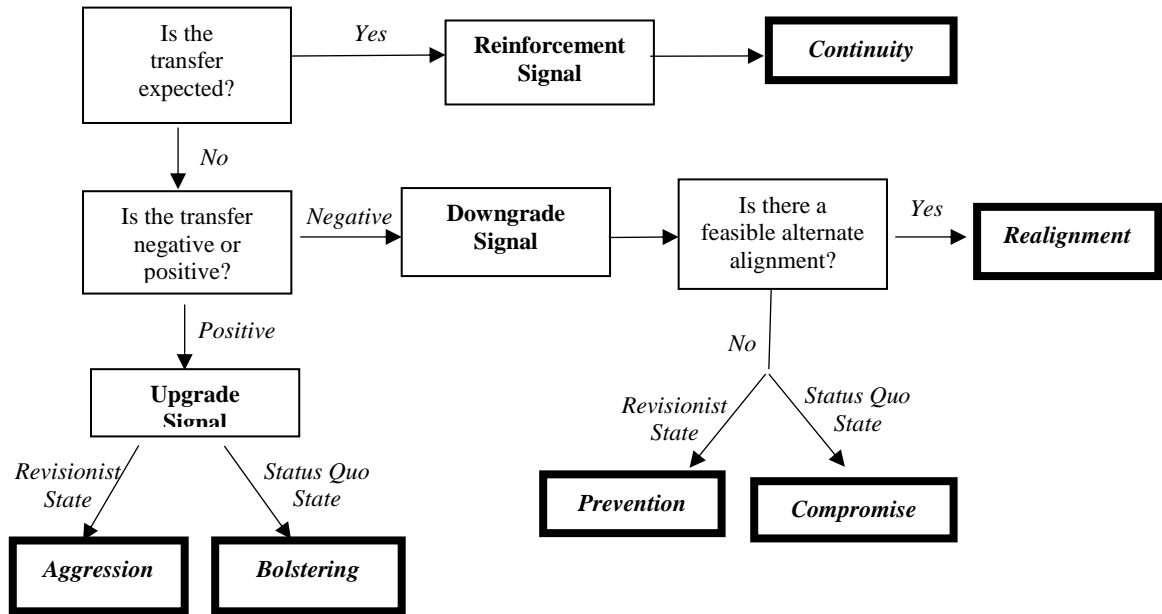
Is the transfer expected?

Yes

Reinforcement Signal

Continuity

No

Is the transfer negative or positive?

Negative

Downgrade Signal

Is there a feasible alternate alignment?

Yes

Realignment

Positive

No

Upgrade Signal

Revisionist State

Status Quo State

Revisionist State

Status Quo State

Prevention

Compromise

Aggression

Bolstering